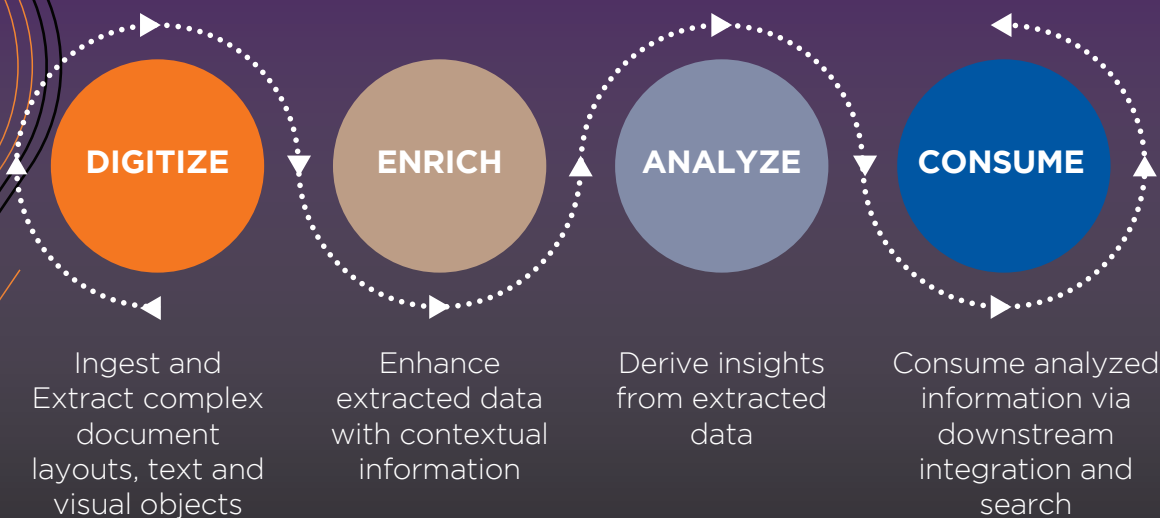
DIGITIZE

ENRICH

ANALYZE

CONSUME

Ingest and Extract complex document layouts, text and visual objects

Enhance extracted data with contextual information

Derive insights from extracted data

Consume analyzed information via downstream integration and search